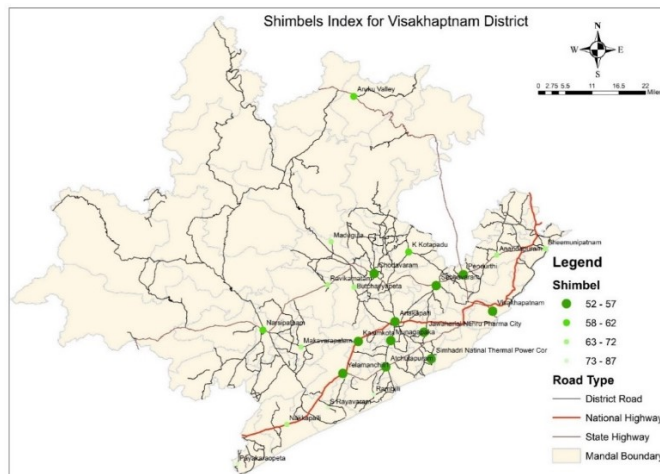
Shimbels Index for Visakhaptnam District

N
W E
S

0 2.75 5.5 11 16.5 22
Miles

Araku Valley
Madugula
K Kotapadu
Anandapuram
Bheemunipatnam
Padmanabham
Pendurthi
Sabbavaram
Ravikamatam
Cheedikada
Butchayyapeta
Anakapalli
Visakhapatnam
Jawaharlal Nehru Pharma City
Narsipatnam
Makavarapalem
Kasimkota
Munagapaka
Yelamanchili
Atchutapuram
Simhadri National Thermal Power Cor
Rambilli
S Rayavaram
Nakkapalli
Payakaraopeta

Legend
Shimbel
52 - 57
58 - 62
63 - 72
73 - 87
Road Type
District Road
National Highway
State Highway
Mandal Boundary